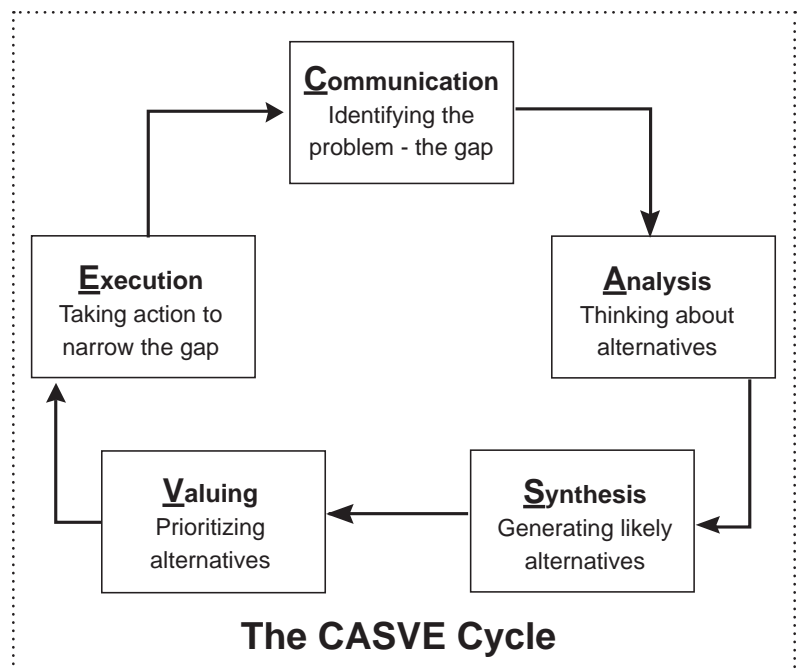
Communication
Identifying the problem - the gap

Analysis
Thinking about alternatives

Synthesis
Generating likely alternatives

Valuing
Prioritizing alternatives

Execution
Taking action to narrow the gap

The CASVE Cycle